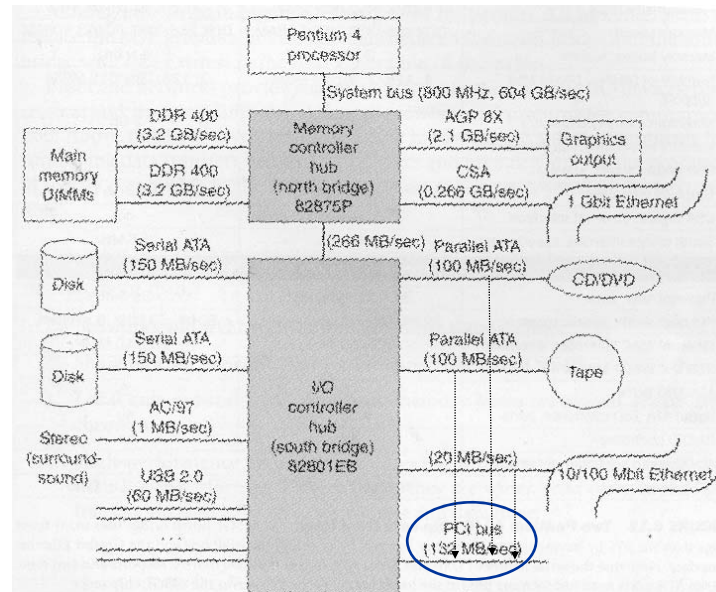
Pentium 4 processor

System bus (800 MHz, 604 GB/sec)

DDR 400 (3.2 GB/sec)

Main memory DIMMs

DDR 400 (3.2 GB/sec)

Memory controller hub (north bridge) 82875P

AGP 8X (2.1 GB/sec)

Graphics output

CSA (0.266 GB/sec)

1 Gbit Ethernet

(266 MB/sec)

Serial ATA (150 MB/sec)

Disk

Parallel ATA (100 MB/sec)

CD/DVD

Serial ATA (150 MB/sec)

Disk

Parallel ATA (100 MB/sec)

Tape

I/O controller hub (south bridge) 82801EB

AC/97 (1 MB/sec)

Stereo (surround-sound)

USB 2.0 (60 MB/sec)

(20 MB/sec)

10/100 Mbit Ethernet

...

PCI bus (132 MB/sec)